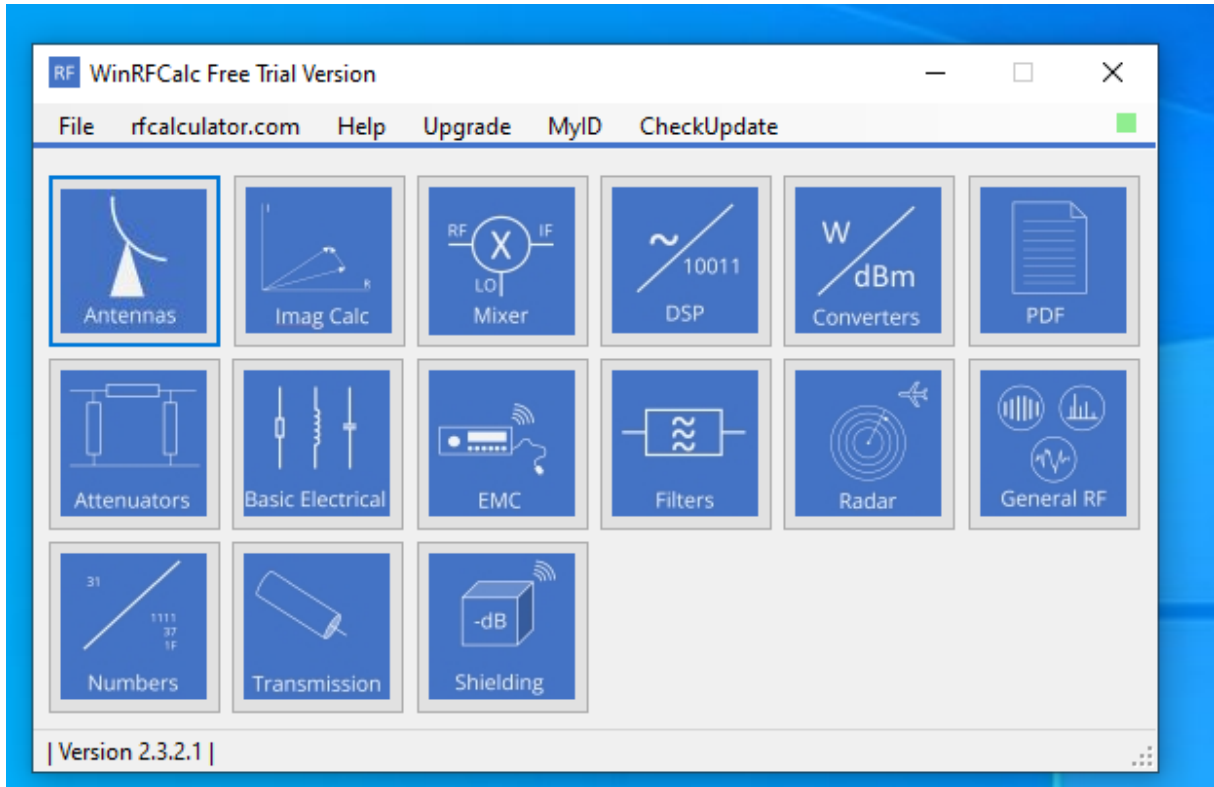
RF WinRFCalc Free Trial Version

File rfcalculator.com Help Upgrade MyID CheckUpdate

Antennas
I R Imag Calc
RF IF X LO Mixer
~ 10011 DSP
W dBm Converters
PDF
Attenuators
Basic Electrical
EMC
Filters
Radar
General RF
31 1111 37 1F Numbers
Transmission
-dB Shielding

| Version 2.3.2.1 |